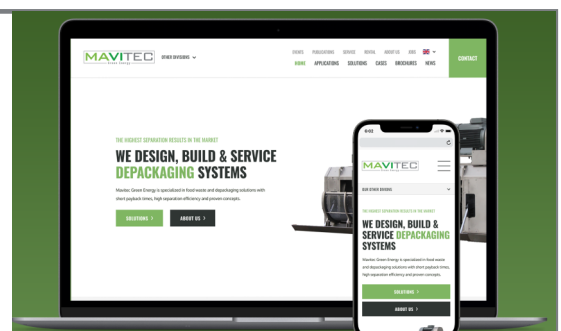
MAVITEC Green Energy

OTHER DIVISIONS

VIDEOS PUBLICATIONS SERVICE RENTAL ABOUT US JOBS

HOME APPLICATIONS SOLUTIONS CASES BROCHURES NEWS

CONTACT

THE HIGHEST SEPARATION RESULTS IN THE MARKET

WE DESIGN, BUILD & SERVICE DEPACKAGING SYSTEMS

Mavitec Green Energy is specialized in food waste and depackaging solutions with short payback times, high separation efficiency and proven concepts.

SOLUTIONS >

ABOUT US >

6:02

MAVITEC

OUR OTHER DIVISIONS

THE HIGHEST SEPARATION RESULTS IN THE MARKET

WE DESIGN, BUILD & SERVICE DEPACKAGING SYSTEMS

Mavitec Green Energy is specialized in food waste and depackaging solutions with short payback times, high separation efficiency and proven concepts.

SOLUTIONS >

ABOUT US >